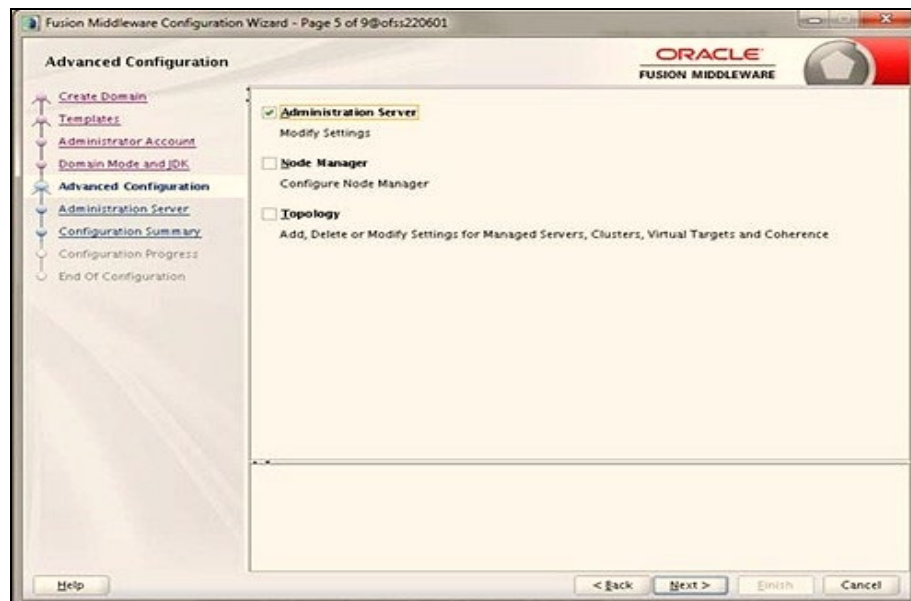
Fusion Middleware Configuration Wizard - Page 5 of 9@ofss220601

Advanced Configuration

ORACLE
FUSION MIDDLEWARE

Create Domain
Templates
Administrator Account
Domain Mode and JDK
Advanced Configuration
Administration Server
Configuration Summary
Configuration Progress
End Of Configuration

Administration Server
Modify Settings

Node Manager
Configure Node Manager

Topology
Add, Delete or Modify Settings for Managed Servers, Clusters, Virtual Targets and Coherence

Help

< Back
Next >
Finish
Cancel